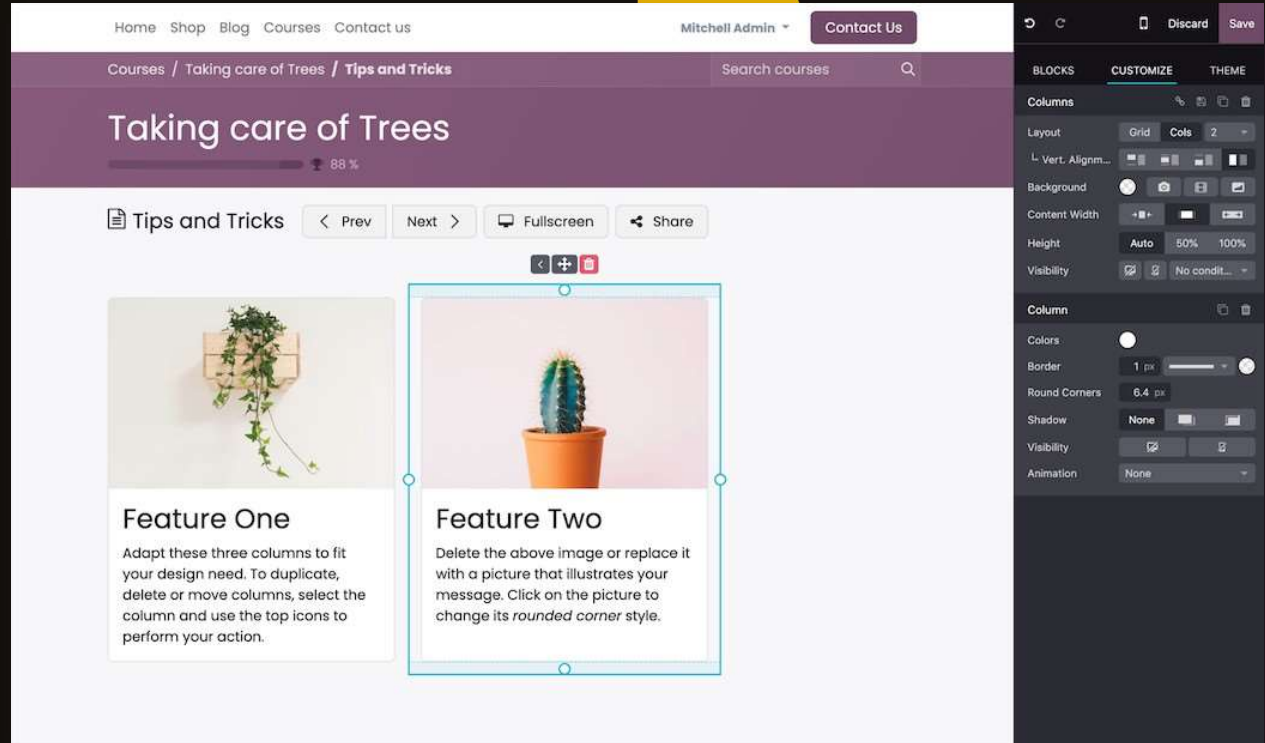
Home Shop Blog Courses Contact us

Mitchell Admin

Contact Us

Discard

Save

Courses / Taking care of Trees / Tips and Tricks

Search courses

Taking care of Trees

88 %

Tips and Tricks

Prev

Next

Fullscreen

Share

Feature One

Adapt these three columns to fit your design need. To duplicate, delete or move columns, select the column and use the top icons to perform your action.

Feature Two

Delete the above image or replace it with a picture that illustrates your message. Click on the picture to change its *rounded corner* style.

BLOCKS CUSTOMIZE THEME

Columns

Layout Grid Cols 2

Vert. Alignm...

Background

Content Width

Height Auto 50% 100%

Visibility No condit...

Column

Colors

Border 1 px

Round Corners 6.4 px

Shadow None

Visibility

Animation None